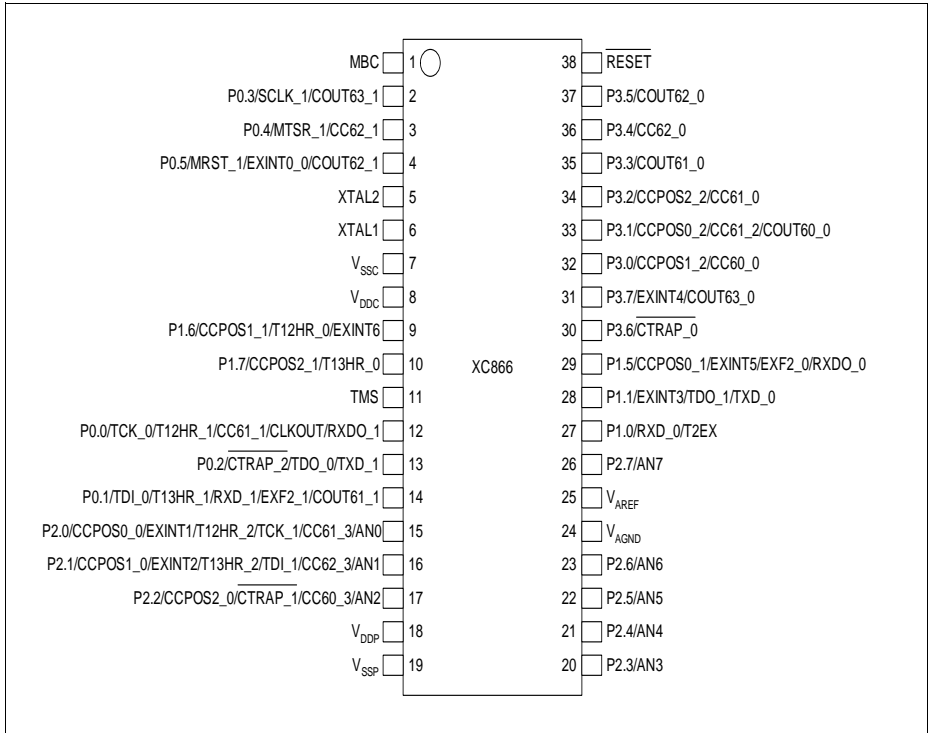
MBC 1
P0.3/SCLK_1/COUT63_1 2
P0.4/MTSR_1/CC62_1 3
P0.5/MRST_1/EXINT0_0/COUT62_1 4
XTAL2 5
XTAL1 6
$V_{SSC}$ 7
$V_{DDC}$ 8
P1.6/CCPOS1_1/T12HR_0/EXINT6 9
P1.7/CCPOS2_1/T13HR_0 10
TMS 11
P0.0/TCK_0/T12HR_1/CC61_1/CLKOUT/RXDO_1 12
P0.2/$\overline{CTRAP}$_2/TDO_0/TXD_1 13
P0.1/TDI_0/T13HR_1/RXD_1/EXF2_1/COUT61_1 14
P2.0/CCPOS0_0/EXINT1/T12HR_2/TCK_1/CC61_3/AN0 15
P2.1/CCPOS1_0/EXINT2/T13HR_2/TDI_1/CC62_3/AN1 16
P2.2/CCPOS2_0/$\overline{CTRAP}$_1/CC60_3/AN2 17
$V_{DDP}$ 18
$V_{SSP}$ 19

XC866

38 $\overline{RESET}$
37 P3.5/COUT62_0
36 P3.4/CC62_0
35 P3.3/COUT61_0
34 P3.2/CCPOS2_2/CC61_0
33 P3.1/CCPOS0_2/CC61_2/COUT60_0
32 P3.0/CCPOS1_2/CC60_0
31 P3.7/EXINT4/COUT63_0
30 P3.6/$\overline{CTRAP}$_0
29 P1.5/CCPOS0_1/EXINT5/EXF2_0/RXDO_0
28 P1.1/EXINT3/TDO_1/TXD_0
27 P1.0/RXD_0/T2EX
26 P2.7/AN7
25 $V_{AREF}$
24 $V_{AGND}$
23 P2.6/AN6
22 P2.5/AN5
21 P2.4/AN4
20 P2.3/AN3